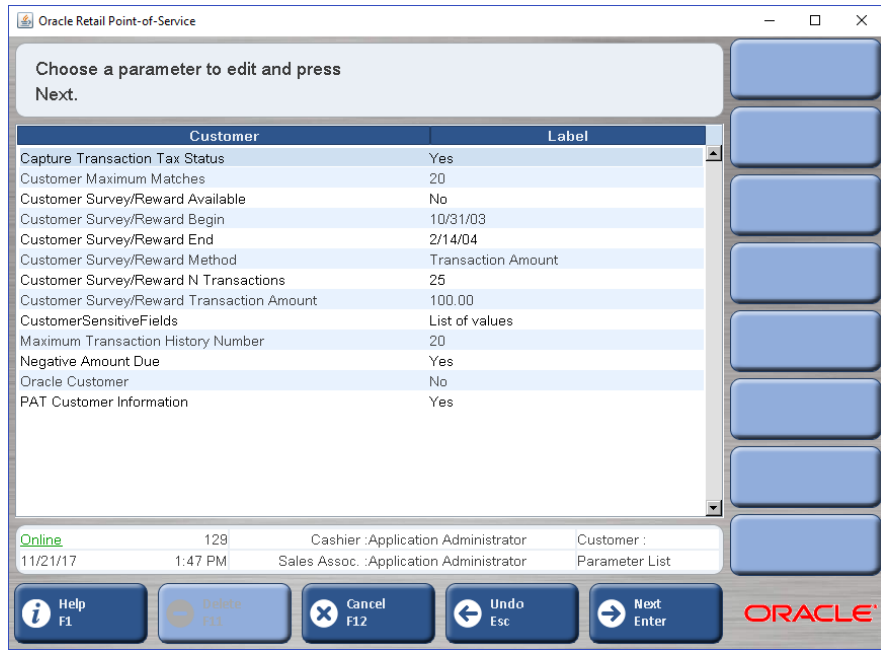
Oracle Retail Point-of-Service

Choose a parameter to edit and press Next.

| Customer | Label |
|---|---|
| Capture Transaction Tax Status | Yes |
| Customer Maximum Matches | 20 |
| Customer Survey/Reward Available | No |
| Customer Survey/Reward Begin | 10/31/03 |
| Customer Survey/Reward End | 2/14/04 |
| Customer Survey/Reward Method | Transaction Amount |
| Customer Survey/Reward N Transactions | 25 |
| Customer Survey/Reward Transaction Amount | 100.00 |
| CustomerSensitiveFields | List of values |
| Maximum Transaction History Number | 20 |
| Negative Amount Due | Yes |
| Oracle Customer | No |
| PAT Customer Information | Yes |

| Online | 129 | Cashier :Application Administrator | Customer : |
|---|---|---|---|
| 11/21/17 | 1:47 PM | Sales Assoc. :Application Administrator | Parameter List |

Help F1
Undo F11
Cancel F12
Undo Esc
Next Enter
ORACLE